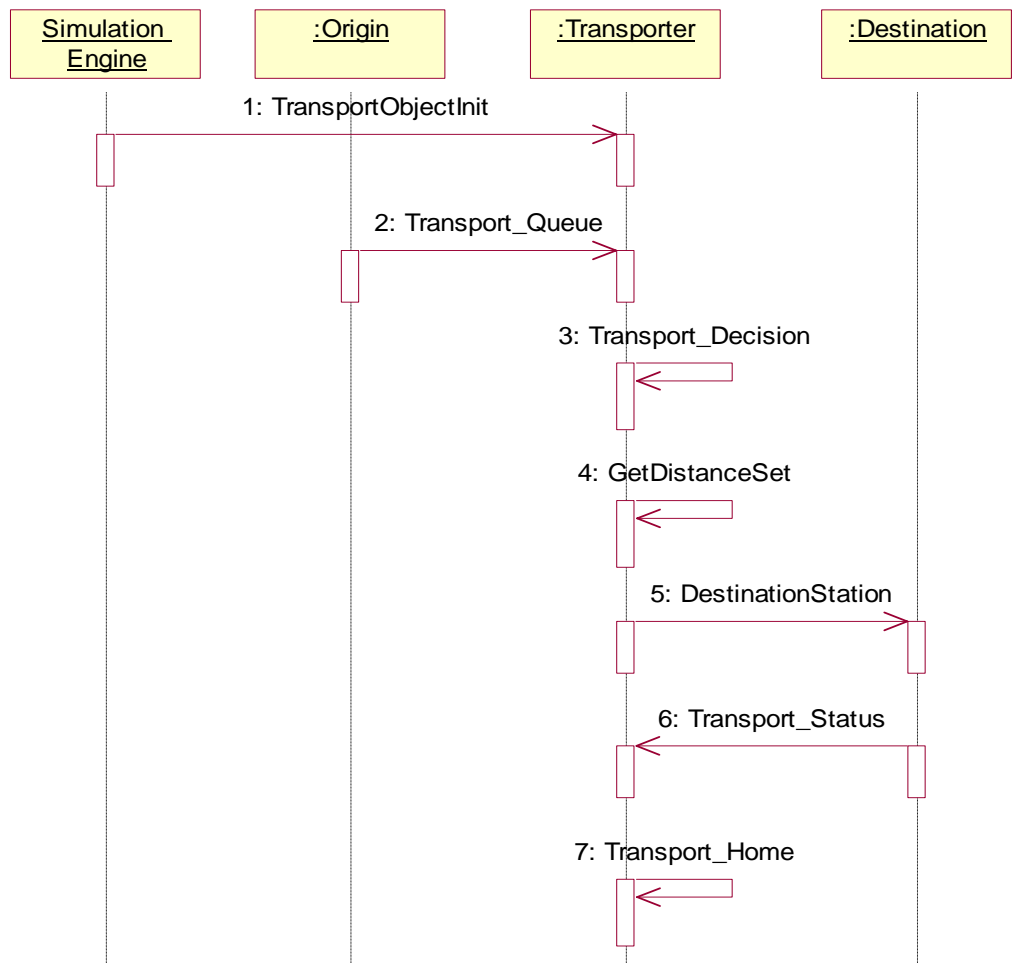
Simulation Engine

:Origin

:Transporter

:Destination

1: TransportObjectInit

2: Transport_Queue

3: Transport_Decision

4: GetDistanceSet

5: DestinationStation

6: Transport_Status

7: Transport_Home